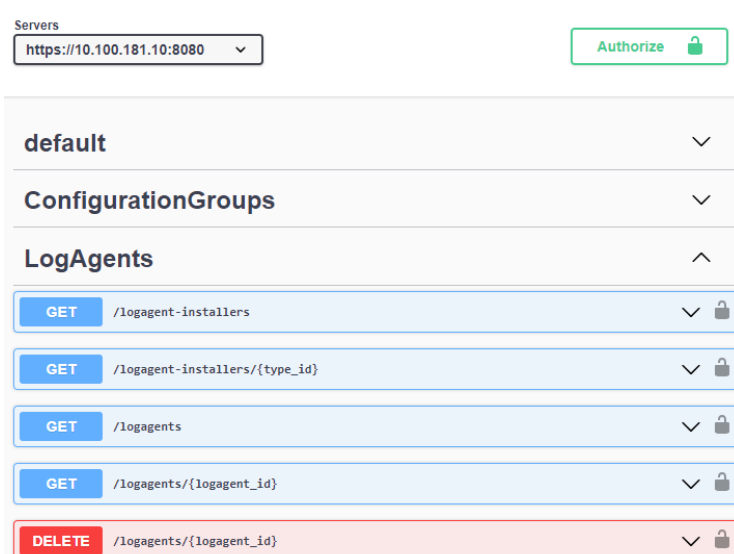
Servers

https://10.100.181.10:8080

Authorize

default

ConfigurationGroups

LogAgents

GET /logagent-installers

GET /logagent-installers/{type_id}

GET /logagents

GET /logagents/{logagent_id}

DELETE /logagents/{logagent_id}